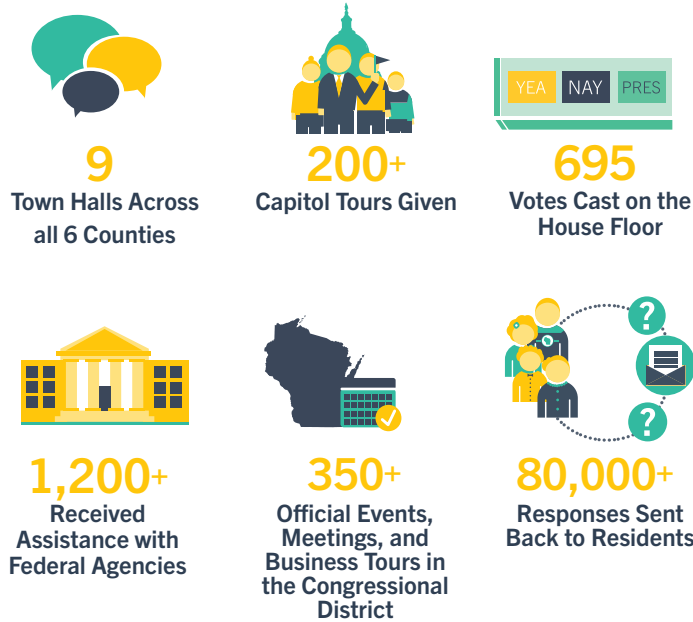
9
Town Halls Across all 6 Counties

200+
Capitol Tours Given

YEA NAY PRES

695
Votes Cast on the House Floor

1,200+
Received Assistance with Federal Agencies

350+
Official Events, Meetings, and Business Tours in the Congressional District

?

?

80,000+
Responses Sent Back to Residents